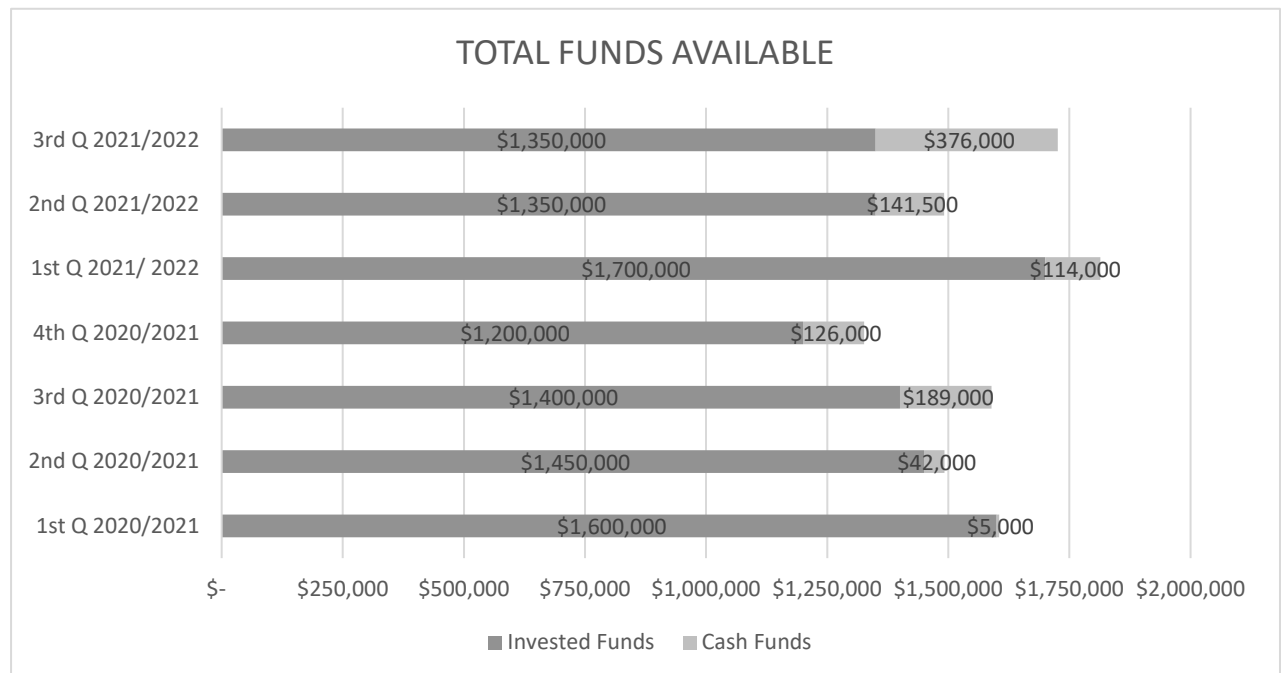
TOTAL FUNDS AVAILABLE

| | Invested Funds | Cash Funds |
|---|---|---|
| 3rd Q 2021/2022 | \$1,350,000 | \$376,000 |
| 2nd Q 2021/2022 | \$1,350,000 | \$141,500 |
| 1st Q 2021/ 2022 | \$1,700,000 | \$114,000 |
| 4th Q 2020/2021 | \$1,200,000 | \$126,000 |
| 3rd Q 2020/2021 | \$1,400,000 | \$189,000 |
| 2nd Q 2020/2021 | \$1,450,000 | \$42,000 |
| 1st Q 2020/2021 | \$1,600,000 | \$5,000 |

\$- \$250,000 \$500,000 \$750,000 \$1,000,000 \$1,250,000 \$1,500,000 \$1,750,000 \$2,000,000

Invested Funds Cash Funds